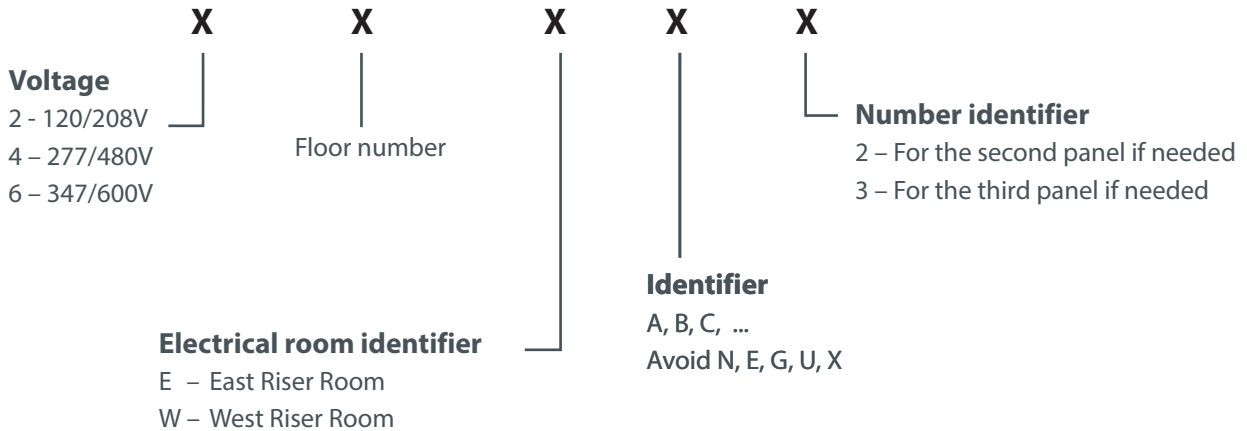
X X X X X

**Voltage**
2 - 120/208V
4 – 277/480V
6 – 347/600V

Floor number

**Number identifier**
2 – For the second panel if needed
3 – For the third panel if needed

**Identifier**
A, B, C, ...
Avoid N, E, G, U, X

**Electrical room identifier**
E – East Riser Room
W – West Riser Room